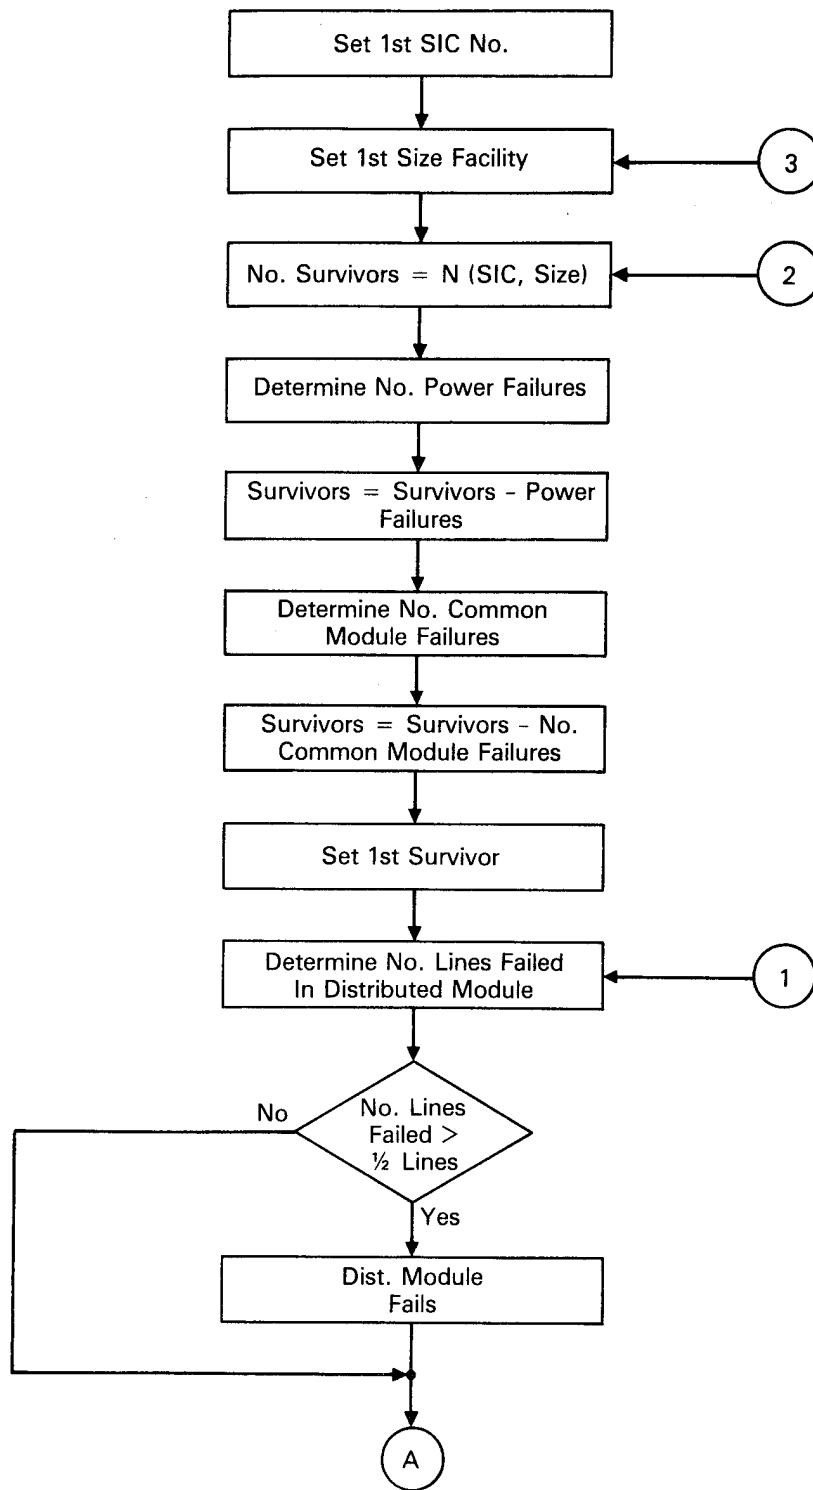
Set 1st SIC No.

Set 1st Size Facility

3

No. Survivors = N (SIC, Size)

2

Determine No. Power Failures

Survivors = Survivors - Power Failures

Determine No. Common Module Failures

Survivors = Survivors - No. Common Module Failures

Set 1st Survivor

Determine No. Lines Failed In Distributed Module

1

No. Lines Failed > ½ Lines

No

Yes

Dist. Module Fails

A